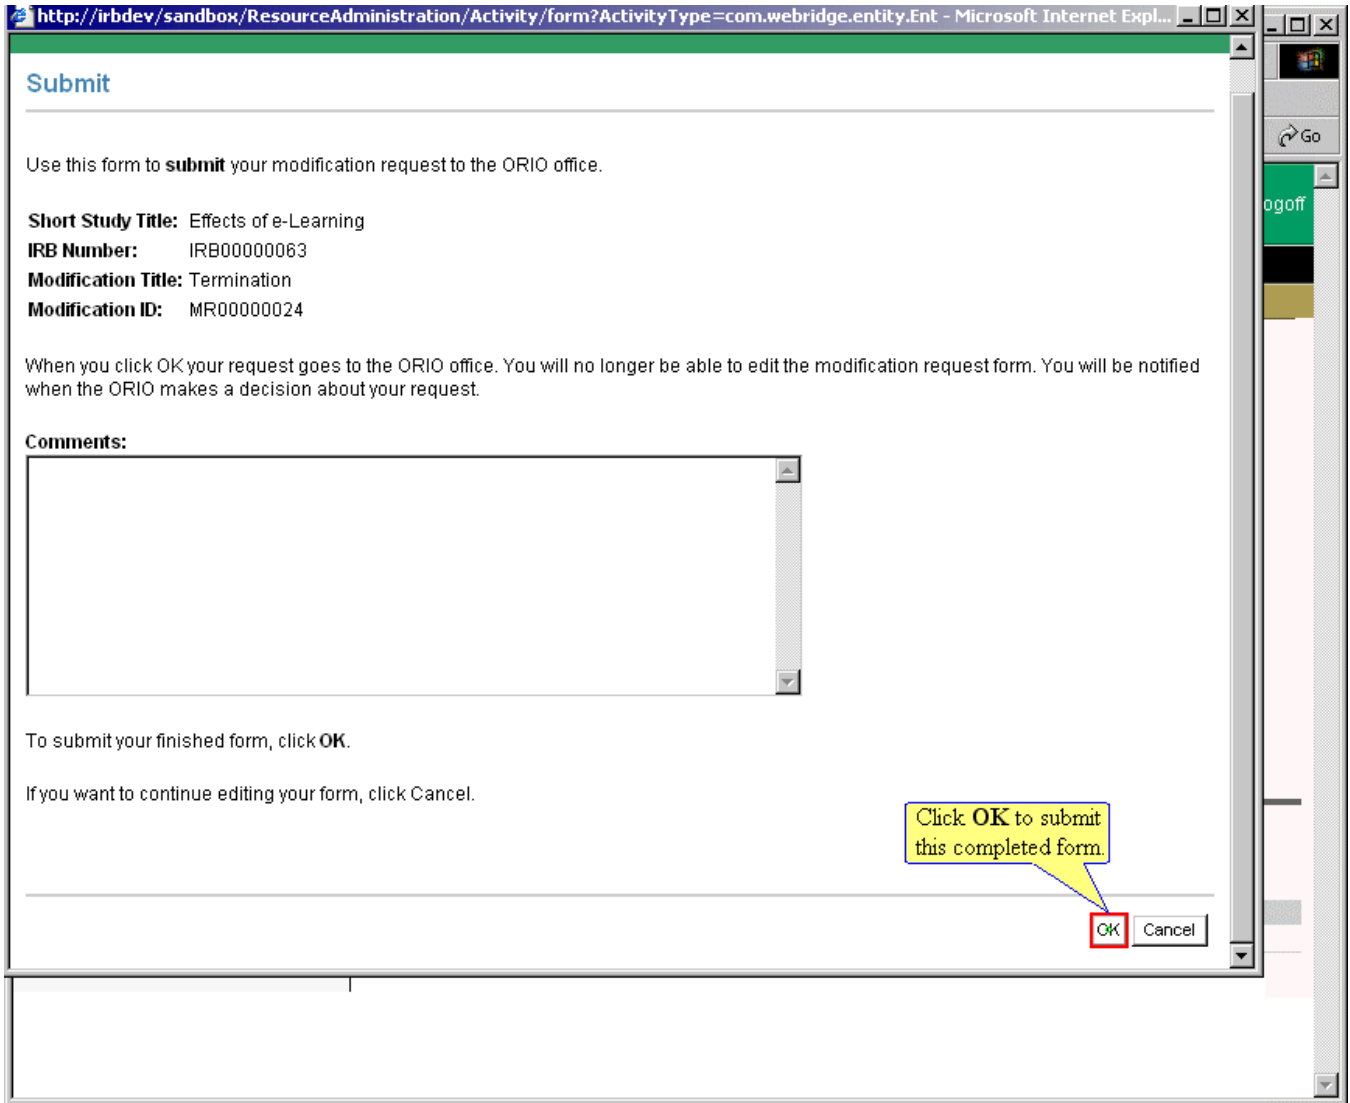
http://irbdev/sandbox/ResourceAdministration/Activity/form?ActivityType=com.webridge.entity.Ent - Microsoft Internet Expl...

Go

ogoff

Submit

Use this form to **submit** your modification request to the ORIO office.

**Short Study Title:** Effects of e-Learning
**IRB Number:** IRB00000063
**Modification Title:** Termination
**Modification ID:** MR00000024

When you click OK your request goes to the ORIO office. You will no longer be able to edit the modification request form. You will be notified when the ORIO makes a decision about your request.

**Comments:**

To submit your finished form, click **OK**.

If you want to continue editing your form, click Cancel.

Click **OK** to submit this completed form.

OK Cancel